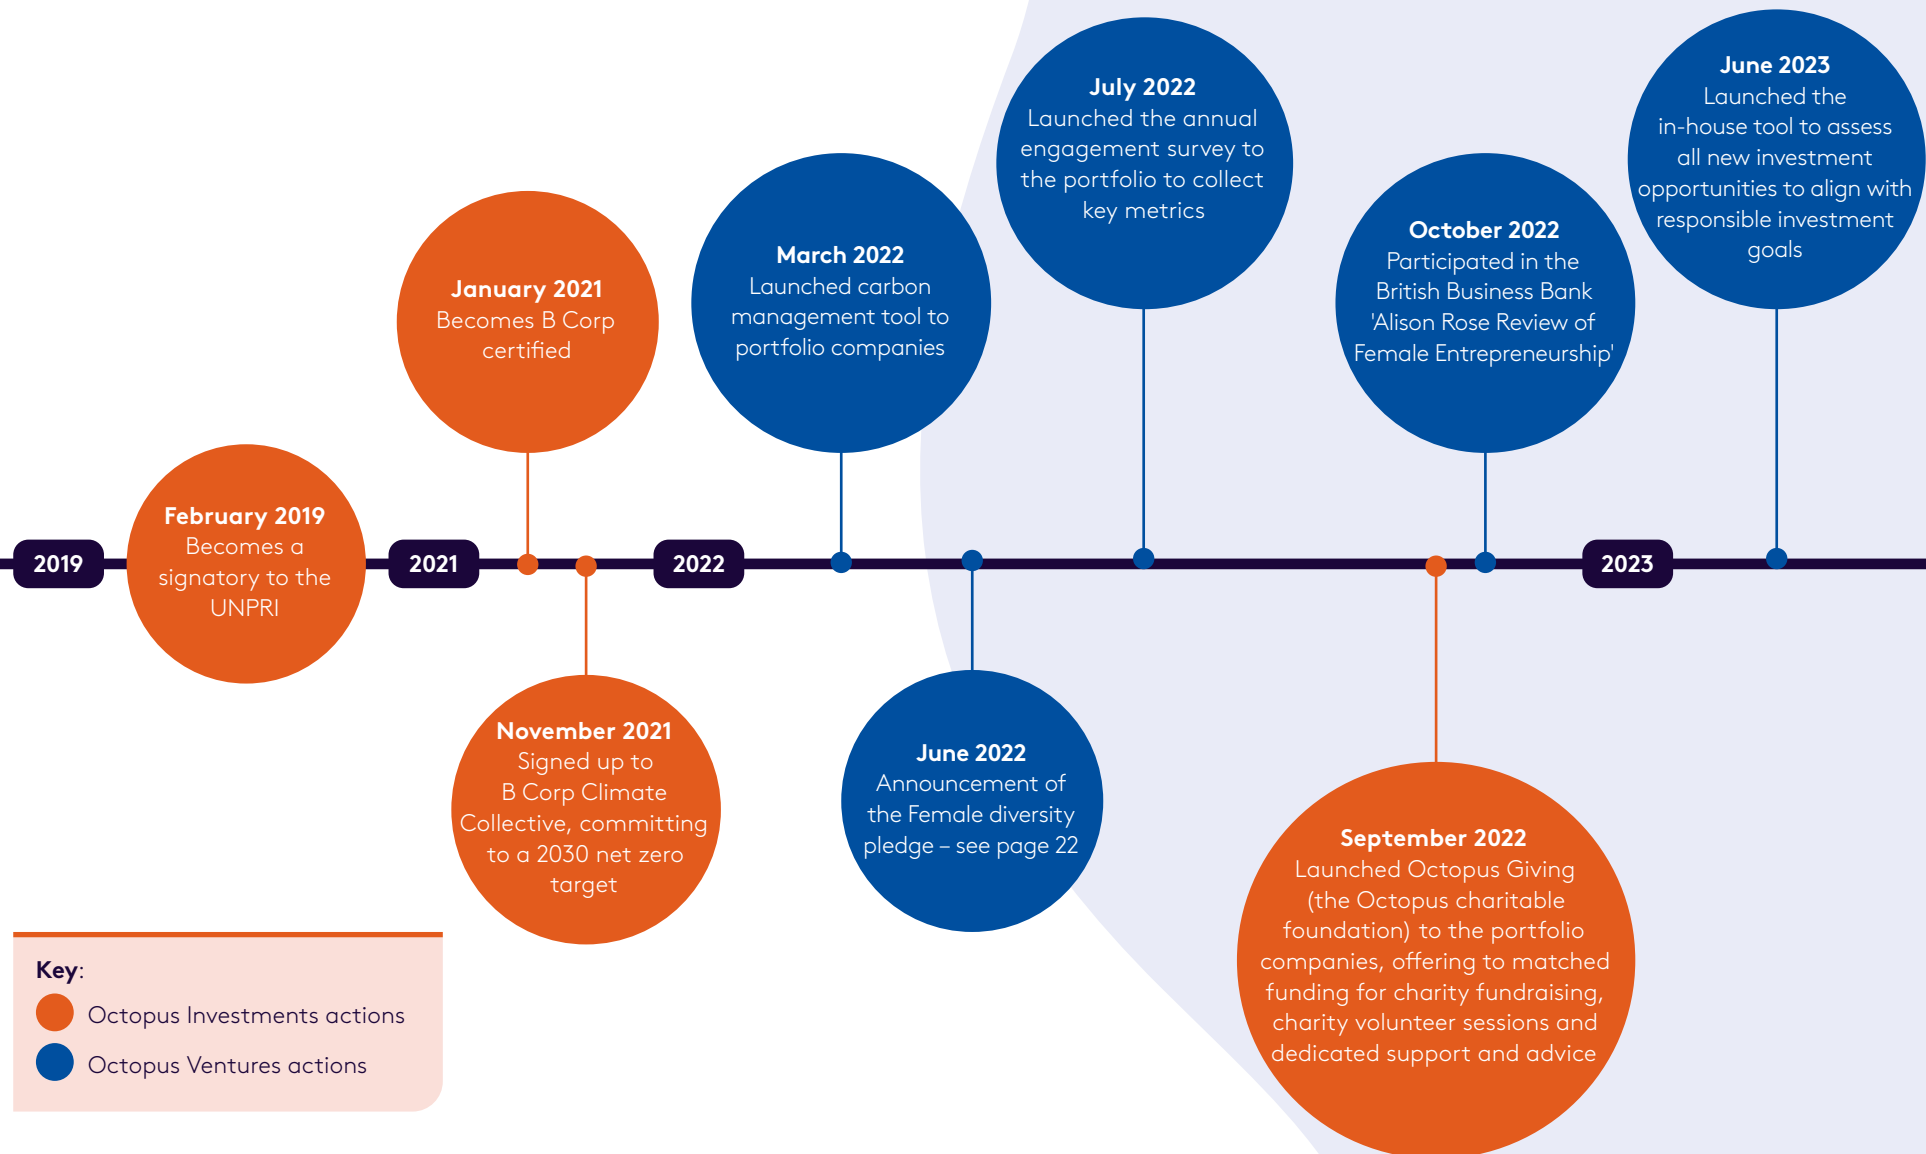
2019

**February 2019**
Becomes a signatory to the UNPRI

2021

**January 2021**
Becomes B Corp certified

**November 2021**
Signed up to B Corp Climate Collective, committing to a 2030 net zero target

2022

**March 2022**
Launched carbon management tool to portfolio companies

**June 2022**
Announcement of the Female diversity pledge – see page 22

**July 2022**
Launched the annual engagement survey to the portfolio to collect key metrics

**September 2022**
Launched Octopus Giving (the Octopus charitable foundation) to the portfolio companies, offering to matched funding for charity fundraising, charity volunteer sessions and dedicated support and advice

**October 2022**
Participated in the British Business Bank 'Alison Rose Review of Female Entrepreneurship'

2023

**June 2023**
Launched the in-house tool to assess all new investment opportunities to align with responsible investment goals

**Key**:
Octopus Investments actions
Octopus Ventures actions